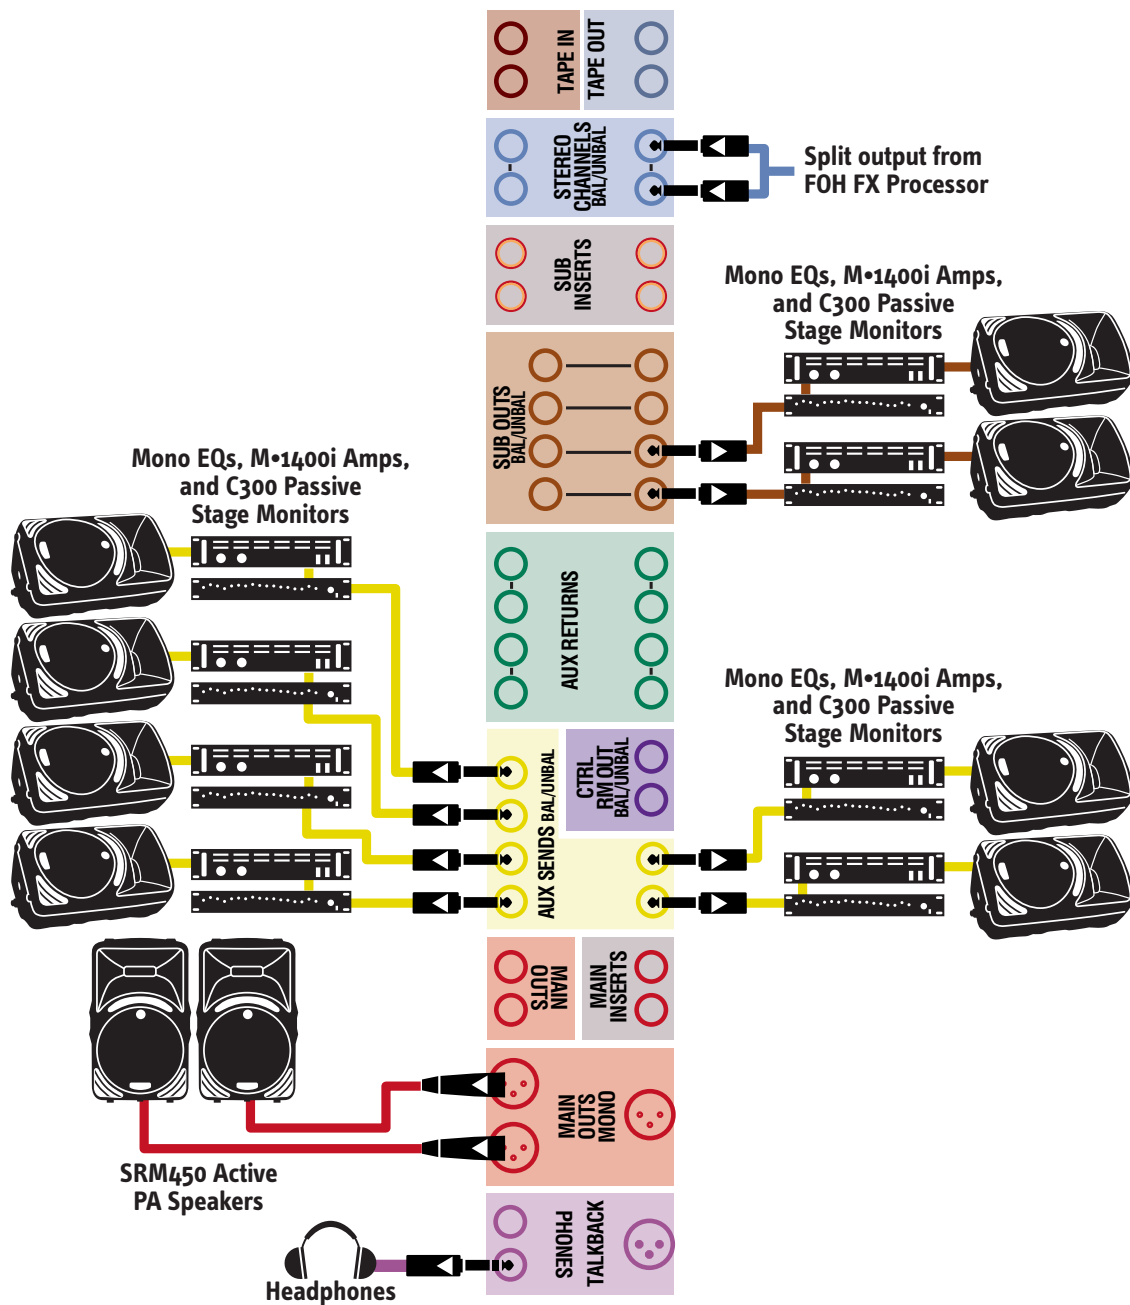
TAPE IN
TAPE OUT

STEREO CHANNELS BAL/UNBAL

Split output from FOH FX Processor

SUB INSERTS

Mono EQs, M•1400i Amps, and C300 Passive Stage Monitors

SUB OUTS BAL/UNBAL

Mono EQs, M•1400i Amps, and C300 Passive Stage Monitors

AUX RETURNS

Mono EQs, M•1400i Amps, and C300 Passive Stage Monitors

CTRL RM OUT BAL/UNBAL

AUX SENDS BAL/UNBAL

MAIN OUTS

MAIN INSERTS

MAIN OUTS MONO

SRM450 Active PA Speakers

PHONES

TALKBACK

Headphones